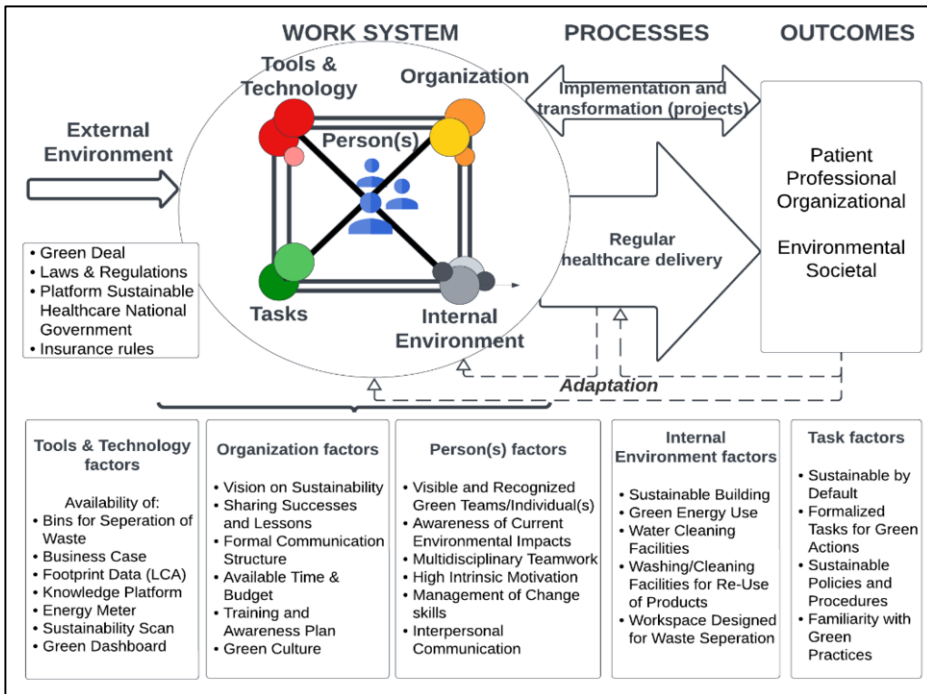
WORK SYSTEM

PROCESSES

OUTCOMES

Tools & Technology

Organization

Person(s)

Tasks

Internal Environment

External Environment

Implementation and transformation (projects)

Regular healthcare delivery

Adaptation

Patient
Professional
Organizational

Environmental
Societal

• Green Deal
• Laws & Regulations
• Platform Sustainable Healthcare National Government
• Insurance rules

Tools & Technology factors

Availability of:
• Bins for Seperation of Waste
• Business Case
• Footprint Data (LCA)
• Knowledge Platform
• Energy Meter
• Sustainability Scan
• Green Dashboard

Organization factors

• Vision on Sustainability
• Sharing Successes and Lessons
• Formal Communication Structure
• Available Time & Budget
• Training and Awareness Plan
• Green Culture

Person(s) factors

• Visible and Recognized Green Teams/Individual(s)
• Awareness of Current Environmental Impacts
• Multidisciplinary Teamwork
• High Intrinsic Motivation
• Management of Change skills
• Interpersonal Communication

Internal Environment factors

• Sustainable Building
• Green Energy Use
• Water Cleaning Facilities
• Washing/Cleaning Facilities for Re-Use of Products
• Workspace Designed for Waste Seperation

Task factors

• Sustainable by Default
• Formalized Tasks for Green Actions
• Sustainable Policies and Procedures
• Familiarity with Green Practices